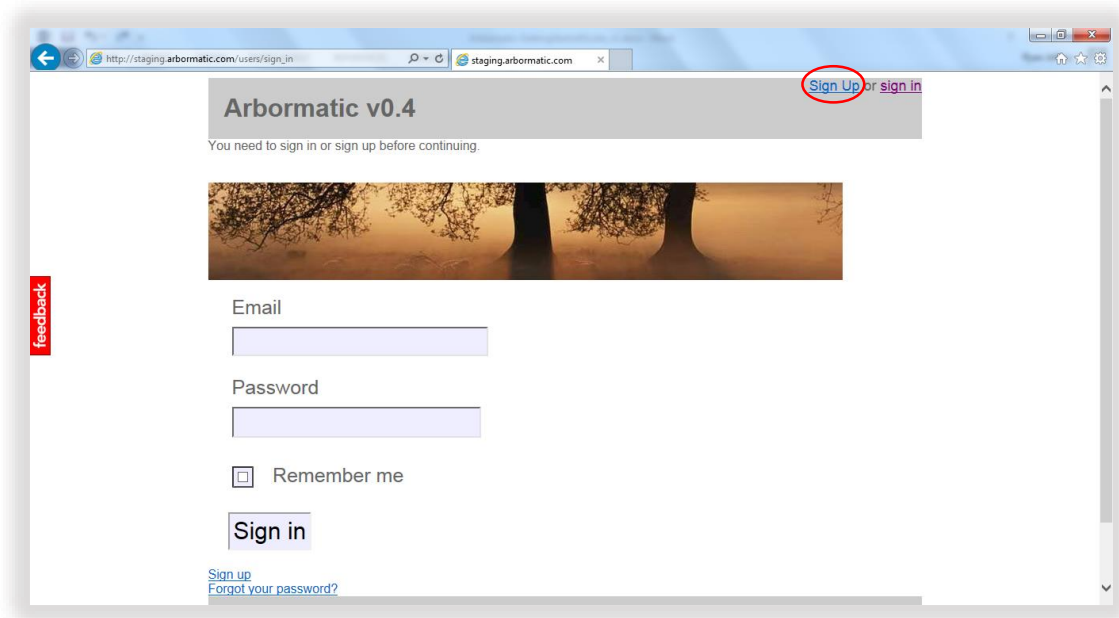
http://staging.arbormatic.com/users/sign_in

staging.arbormatic.com

Sign Up or sign in

Arbormatic v0.4

You need to sign in or sign up before continuing.

feedback

Email

Password

Remember me

Sign in

Sign up
Forgot your password?